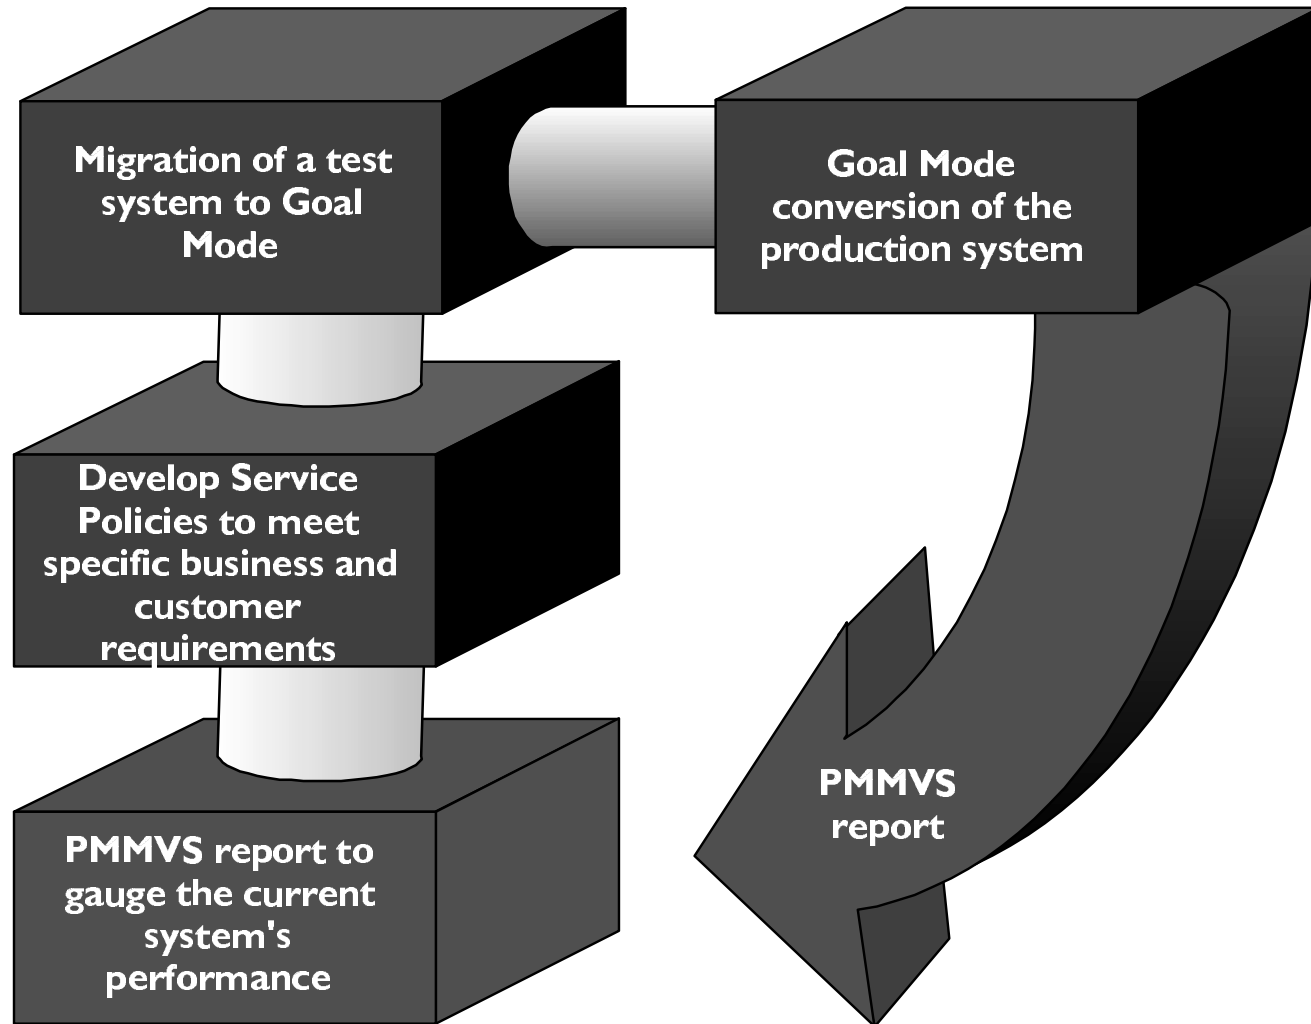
Migration of a test system to Goal Mode

Goal Mode conversion of the production system

Develop Service Policies to meet specific business and customer requirements

PMMVS report

PMMVS report to gauge the current system's performance